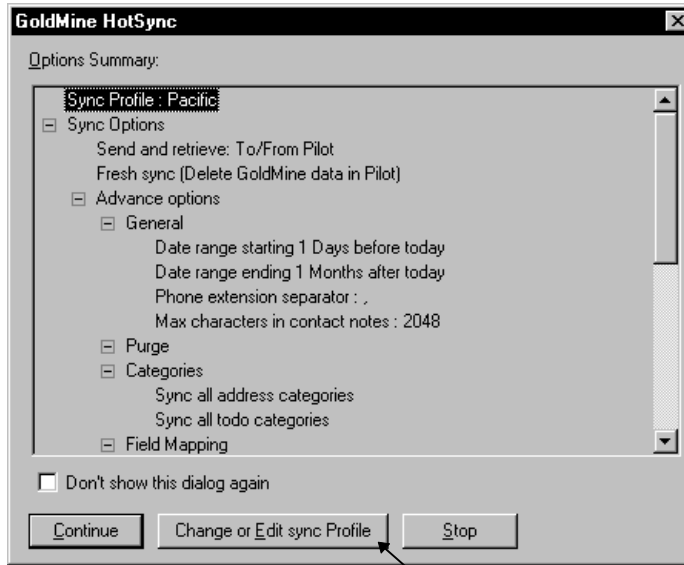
GoldMine HotSync

Options Summary:

Sync Profile : Pacific
Sync Options
Send and retrieve: To/From Pilot
Fresh sync (Delete GoldMine data in Pilot)
Advance options
General
Date range starting 1 Days before today
Date range ending 1 Months after today
Phone extension separator : ,
Max characters in contact notes : 2048
Purge
Categories
Sync all address categories
Sync all todo categories
Field Mapping

Don't show this dialog again

Continue
Change or Edit sync Profile
Stop